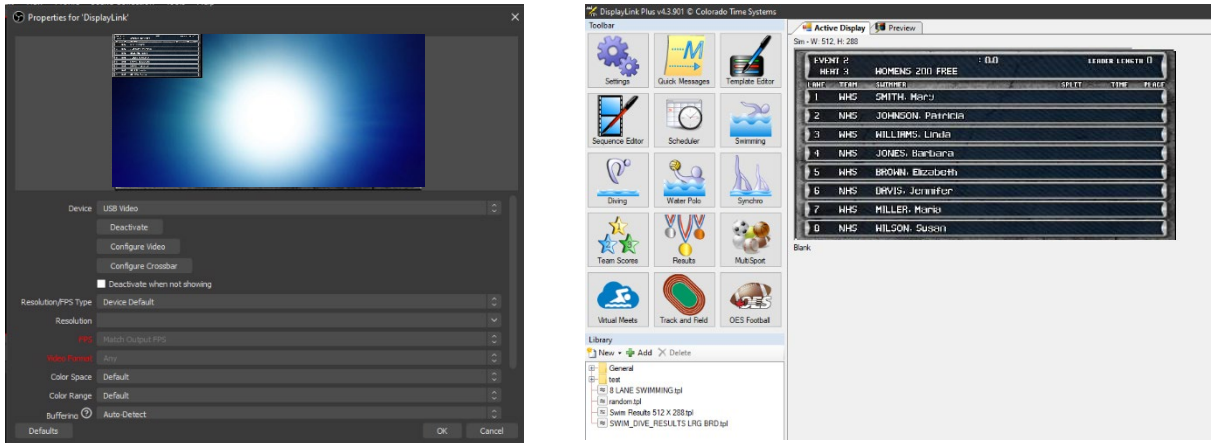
Properties for 'DisplayLink'

Device USB Video
Deactivate
Configure Video
Configure Crossbar
Deactivate when not showing
Resolution/FPS Type Device Default
Resolution
FPS Match Output FPS
Video Format Any
Color Space Default
Color Range Default
Buffering Auto-Detect
Defaults
OK
Cancel

DisplayLink Plus v4.3.901 © Colorado Time Systems
Toolbar
Settings
Quick Messages
Template Editor
Sequence Editor
Scheduler
Swimming
Diving
Water Polo
Synchro
Team Scores
Results
MultiSport
Virtual Meets
Track and Field
OES Football
Library
New Add Delete
General
test
8 LANE SWIMMING.tpl
random.tpl
Swim Results 512 X 288.tpl
SWIM_DIVE_RESULTS LRG BRD.tpl

Active Display
Preview
Sim - W: 512, H: 288
EVENT 2 :0.0 LEADER LENGTH 0
HEAT 3 WOMENS 200 FREE
LANE TEAM SWIMMER SPLIT TIME PLACE
| Lane | Team | Swimmer |
|---|---|---|
| 1 | WHS | SMITH, Mary |
| 2 | WHS | JOHNSON, Patricia |
| 3 | WHS | WILLIAMS, Linda |
| 4 | WHS | JONES, Barbara |
| 5 | WHS | BROWN, Elizabeth |
| 6 | WHS | DAVIS, Jennifer |
| 7 | WHS | MILLER, Maria |
| 8 | WHS | WILSON, Susan |
Blank